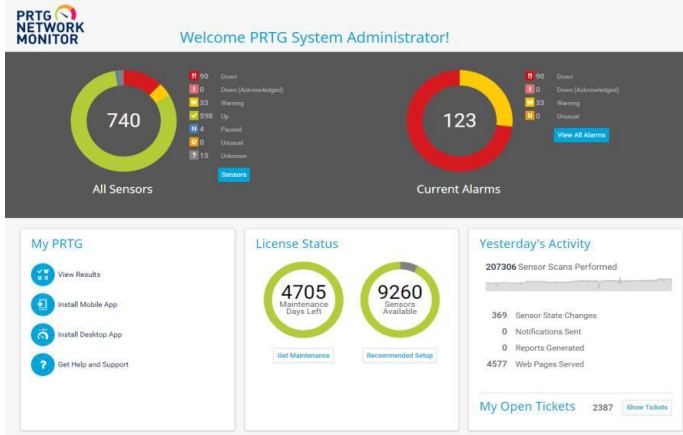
PRTG NETWORK MONITOR

Welcome PRTG System Administrator!

740

All Sensors

!! 90 Down
! 0 Down (Acknowledged)
33 Warning
598 Up
4 Paused
0 Unusual
? 15 Unknown

Sensors

123

Current Alarms

!! 90 Down
! 0 Down (Acknowledged)
33 Warning
0 Unusual

View All Alarms

My PRTG

View Results

Install Mobile App

Install Desktop App

Get Help and Support

License Status

4705
Maintenance Days Left

9260
Sensors Available

Get Maintenance

Recommended Setup

Yesterday's Activity

207306 Sensor Scans Performed

369 Sensor State Changes
0 Notifications Sent
0 Reports Generated
4577 Web Pages Served

My Open Tickets 2387 Show Tickets